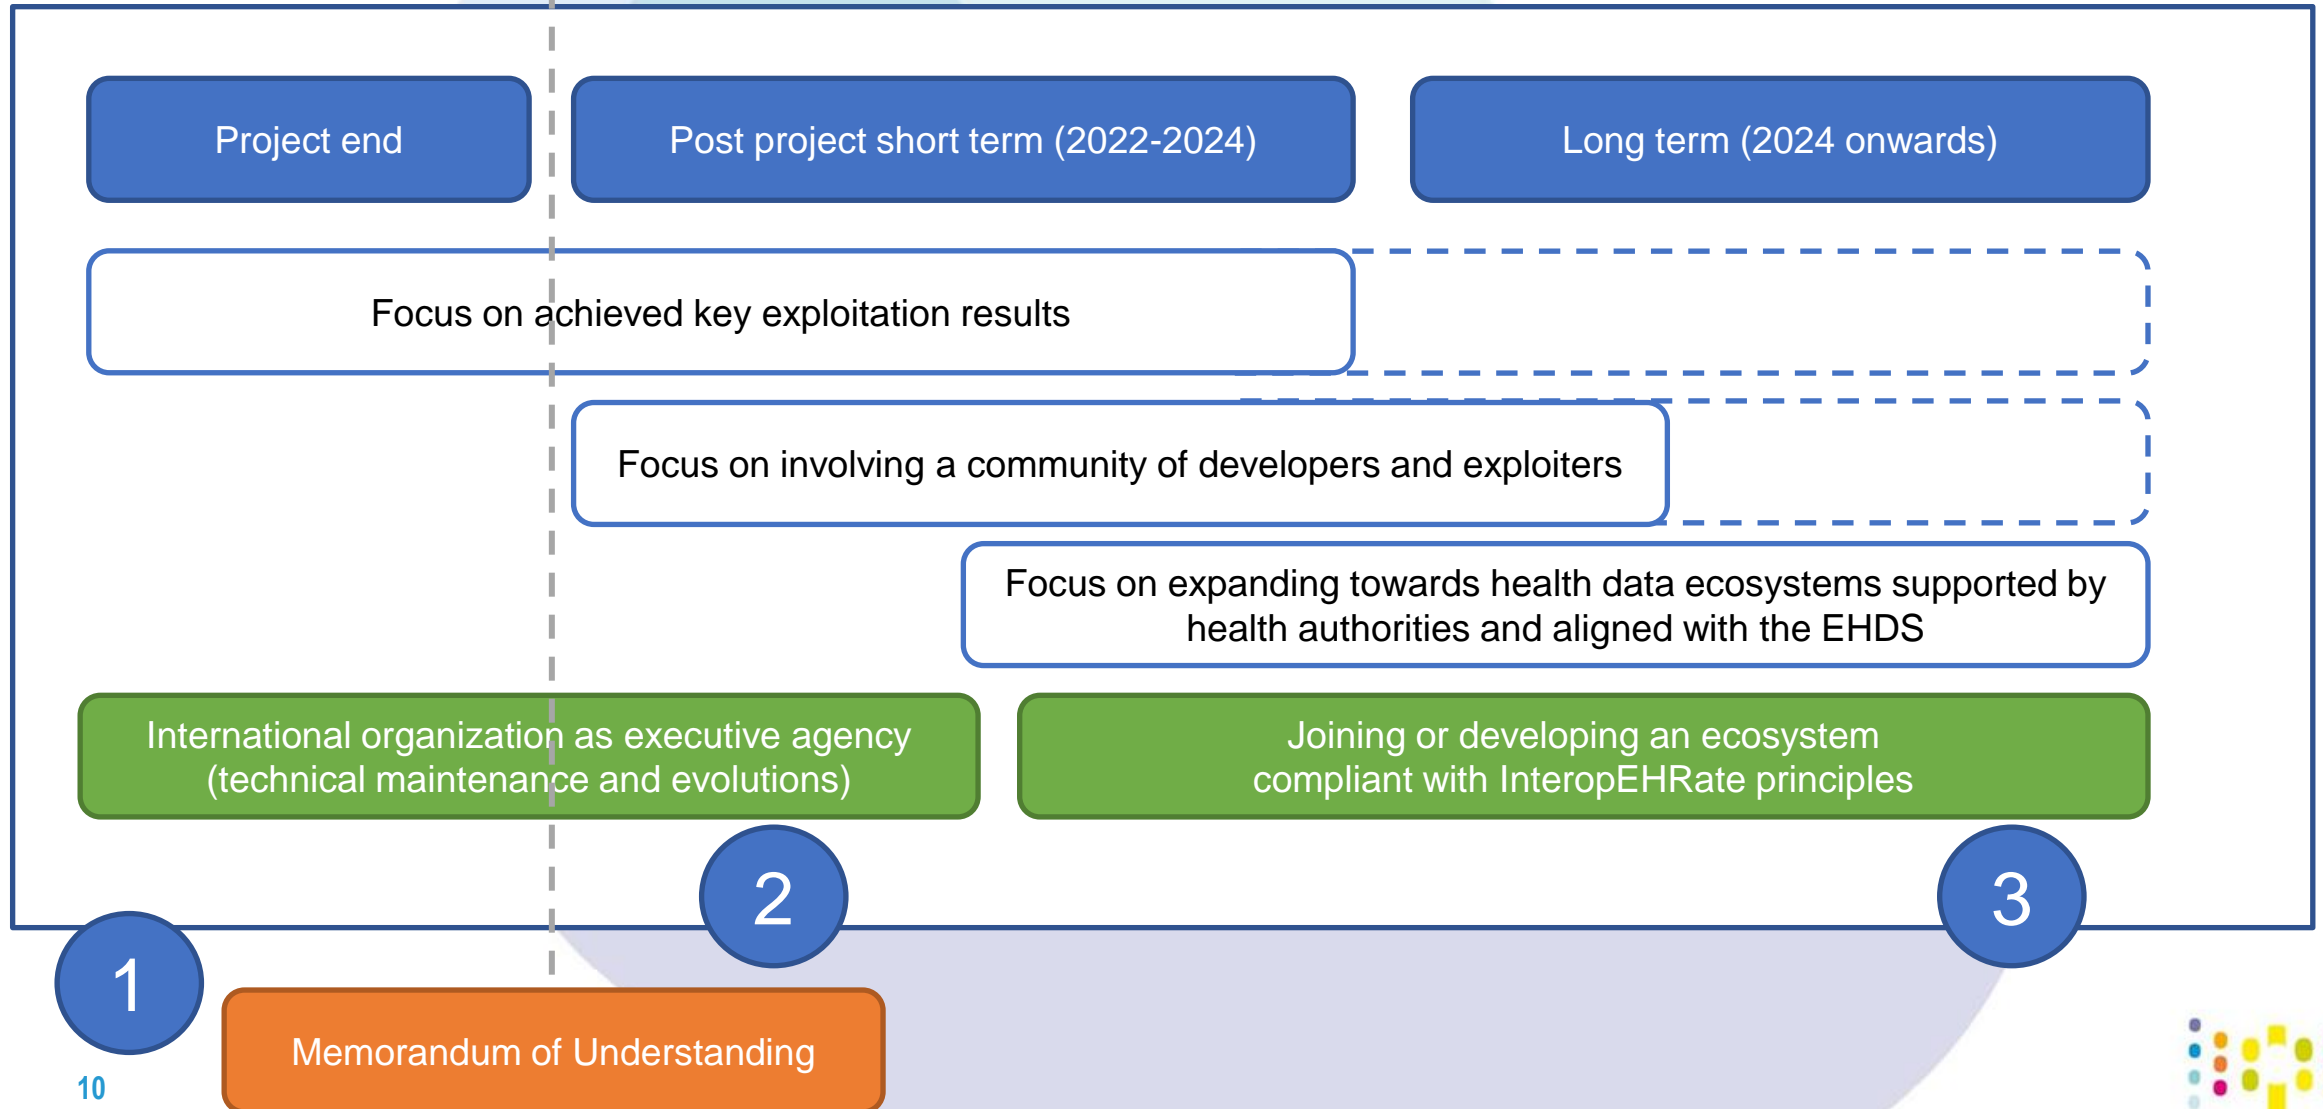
Project end

Post project short term (2022-2024)

Long term (2024 onwards)

Focus on achieved key exploitation results

Focus on involving a community of developers and exploiters

Focus on expanding towards health data ecosystems supported by health authorities and aligned with the EHDS

International organization as executive agency (technical maintenance and evolutions)

Joining or developing an ecosystem compliant with InteropEHRate principles

2

3

1

Memorandum of Understanding

10